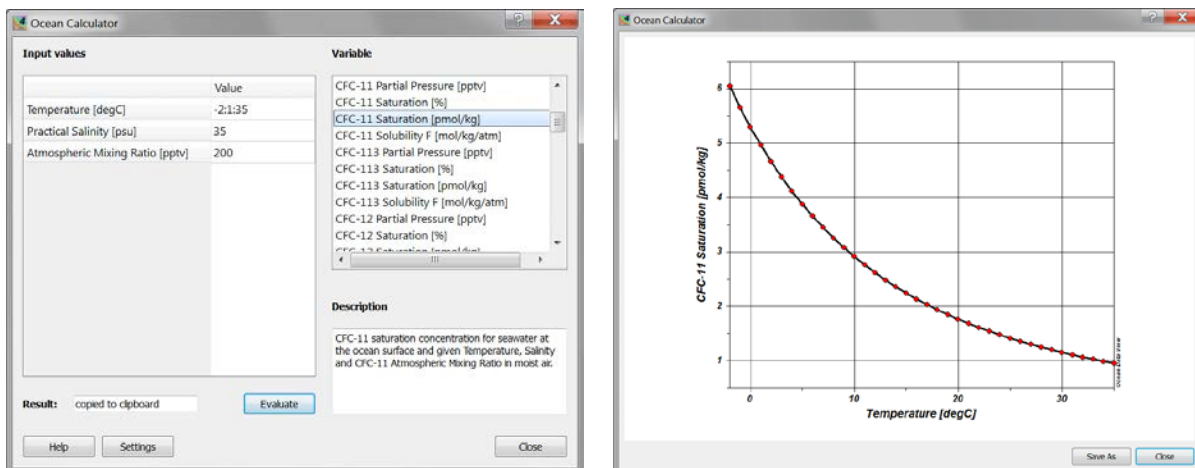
Ocean Calculator

Input values

| | Value |
|---|---|
| Temperature [degC] | -2:1:35 |
| Practical Salinity [psu] | 35 |
| Atmospheric Mixing Ratio [pptv] | 200 |

Variable

CFC-11 Partial Pressure [pptv]
CFC-11 Saturation [%]
CFC-11 Saturation [pmol/kg]
CFC-11 Solubility F [mol/kg/atm]
CFC-113 Partial Pressure [pptv]
CFC-113 Saturation [%]
CFC-113 Saturation [pmol/kg]
CFC-113 Solubility F [mol/kg/atm]
CFC-12 Partial Pressure [pptv]
CFC-12 Saturation [%]
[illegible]

Description

CFC-11 saturation concentration for seawater at the ocean surface and given Temperature, Salinity and CFC-11 Atmospheric Mixing Ratio in moist air.

Result: copied to clipboard

Evaluate

Help Settings Close

Ocean Calculator

CFC-11 Saturation [pmol/kg]

6
5
4
3
2
1

0 10 20 30

Temperature [degC]

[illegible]

Save As Close